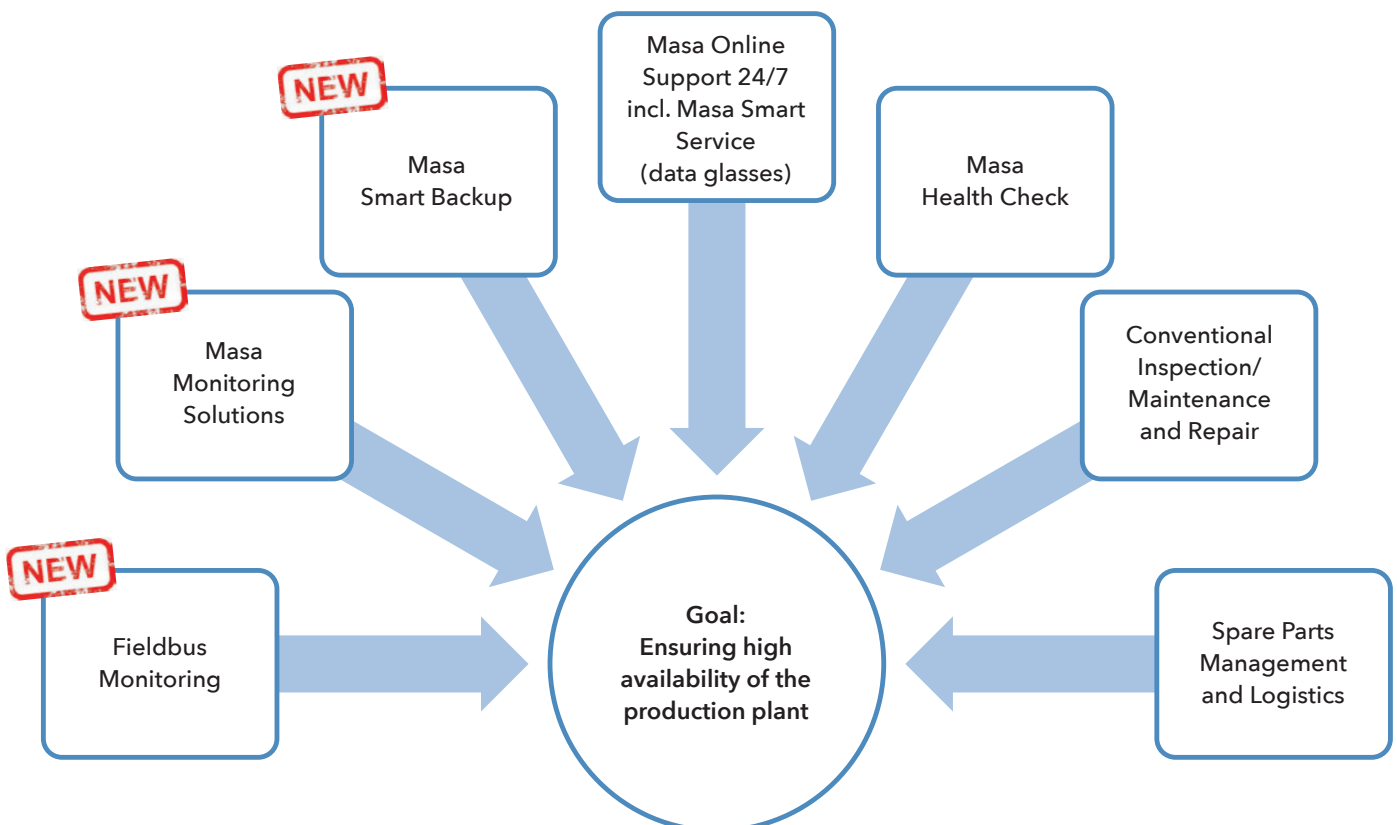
NEW

Masa Smart Backup

Masa Online Support 24/7 incl. Masa Smart Service (data glasses)

Masa Health Check

NEW

Masa Monitoring Solutions

Conventional Inspection/ Maintenance and Repair

NEW

Fieldbus Monitoring

Goal: Ensuring high availability of the production plant

Spare Parts Management and Logistics